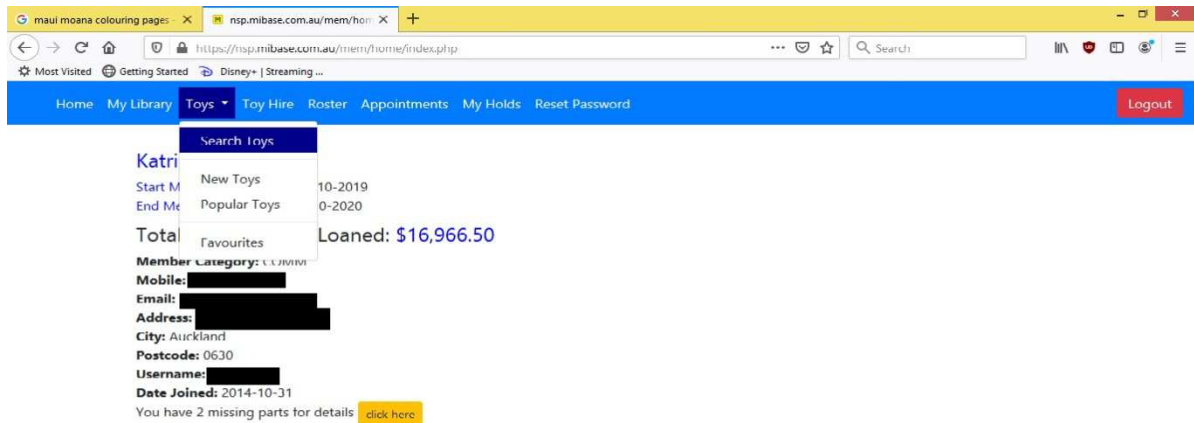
maui moana colouring pages - ×
nsp.mibase.com.au/mem/hon ×
+

https://nsp.mibase.com.au/mem/home/index.php
Search

Most Visited
Getting Started
Disney+ | Streaming ...

Home My Library Toys Toy Hire Roster Appointments My Holds Reset Password
Logout

Search Toys
New Toys
Popular Toys
Favourites

Katri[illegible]
Start M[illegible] 10-2019
End Me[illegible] 0-2020
Total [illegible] Loaned: $16,966.50
Member Category: COMM
Mobile:
Email:
Address:
City: Auckland
Postcode: 0630
Username:
Date Joined: 2014-10-31
You have 2 missing parts for details click here